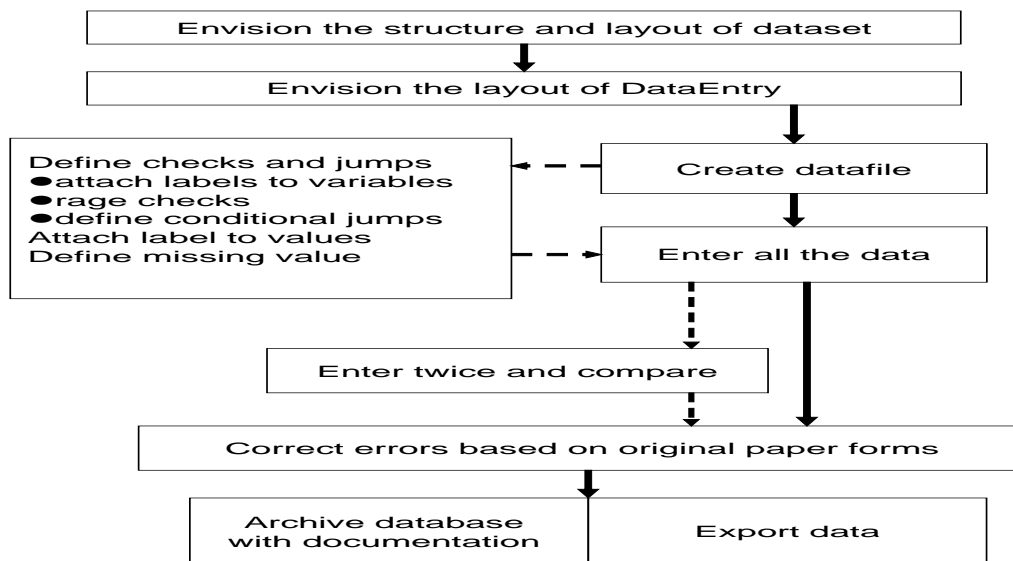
Envision the structure and layout of dataset

Envision the layout of DataEntry

Define checks and jumps
●attach labels to variables
●rage checks
●define conditional jumps
Attach label to values
Define missing value

Create datafile

Enter all the data

Enter twice and compare

Correct errors based on original paper forms

Archive database with documentation

Export data